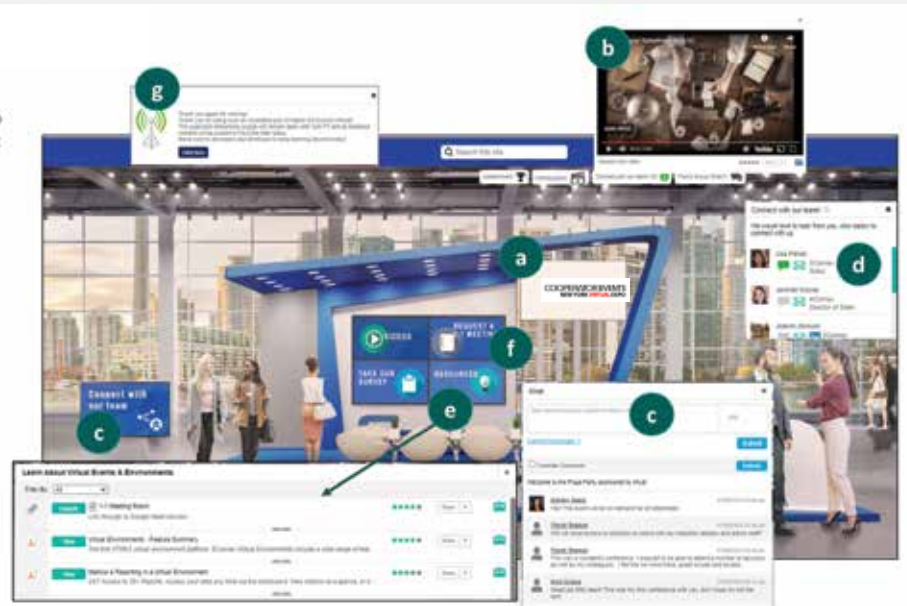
g

b

Search this site

a

COOPERSMOOR EVENTS
NEW YORK VIRTUAL EXPO

Connect with our team!

d

VIDEOS

REQUEST A MEETING

f

TAKE OUR SURVEY

RESOURCES

Connect with our team

c

e

c

Chat

Learn about Virtual Events & Environments

1:1 Meeting Room

Virtual Environments - Feature Summary

Hallway & Reporting in a Virtual Environment

Welcome to the Virtual Expo

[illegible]